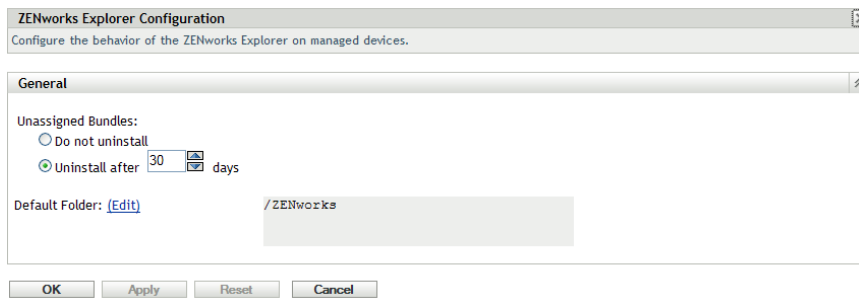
ZENworks Explorer Configuration

Configure the behavior of the ZENworks Explorer on managed devices.

General

Unassigned Bundles:

Do not uninstall

Uninstall after 30 days

Default Folder: (Edit)

/ZENworks

OK Apply Reset Cancel